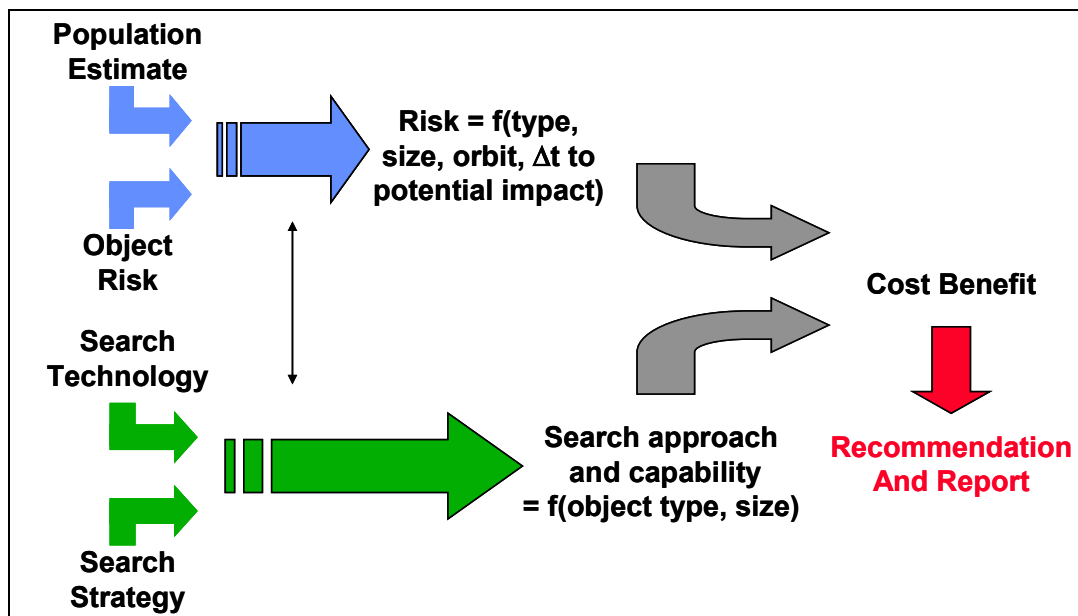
Population Estimate

Object Risk

Risk = f(type, size, orbit, $\Delta$t to potential impact)

Search Technology

Search Strategy

Search approach and capability = f(object type, size)

Cost Benefit

Recommendation And Report